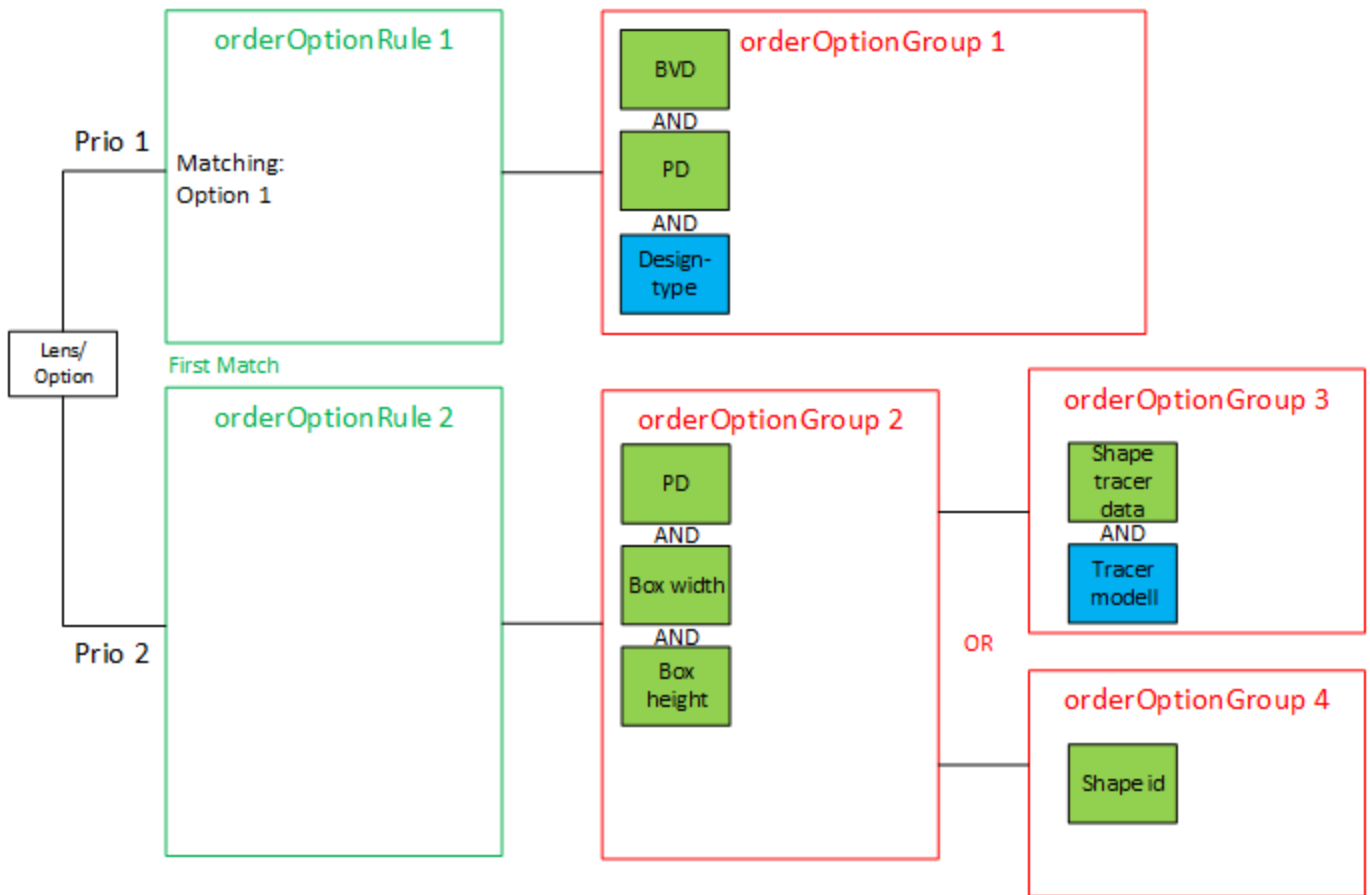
Prio 1

orderOptionRule 1

Matching:
Option 1

orderOptionGroup 1

BVD

AND

PD

AND

Design-type

Lens/ Option

First Match

Prio 2

orderOptionRule 2

orderOptionGroup 2

PD

AND

Box width

AND

Box height

OR

orderOptionGroup 3

Shape tracer data

AND

Tracer modell

orderOptionGroup 4

Shape id